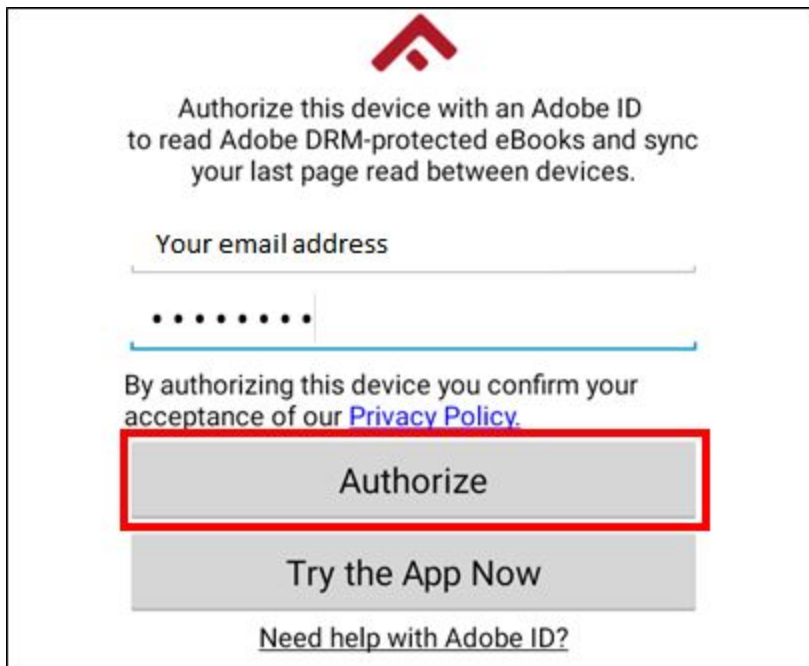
Authorize this device with an Adobe ID to read Adobe DRM-protected eBooks and sync your last page read between devices.

Your email address

••••••••

By authorizing this device you confirm your acceptance of our Privacy Policy.

Authorize

Try the App Now

Need help with Adobe ID?